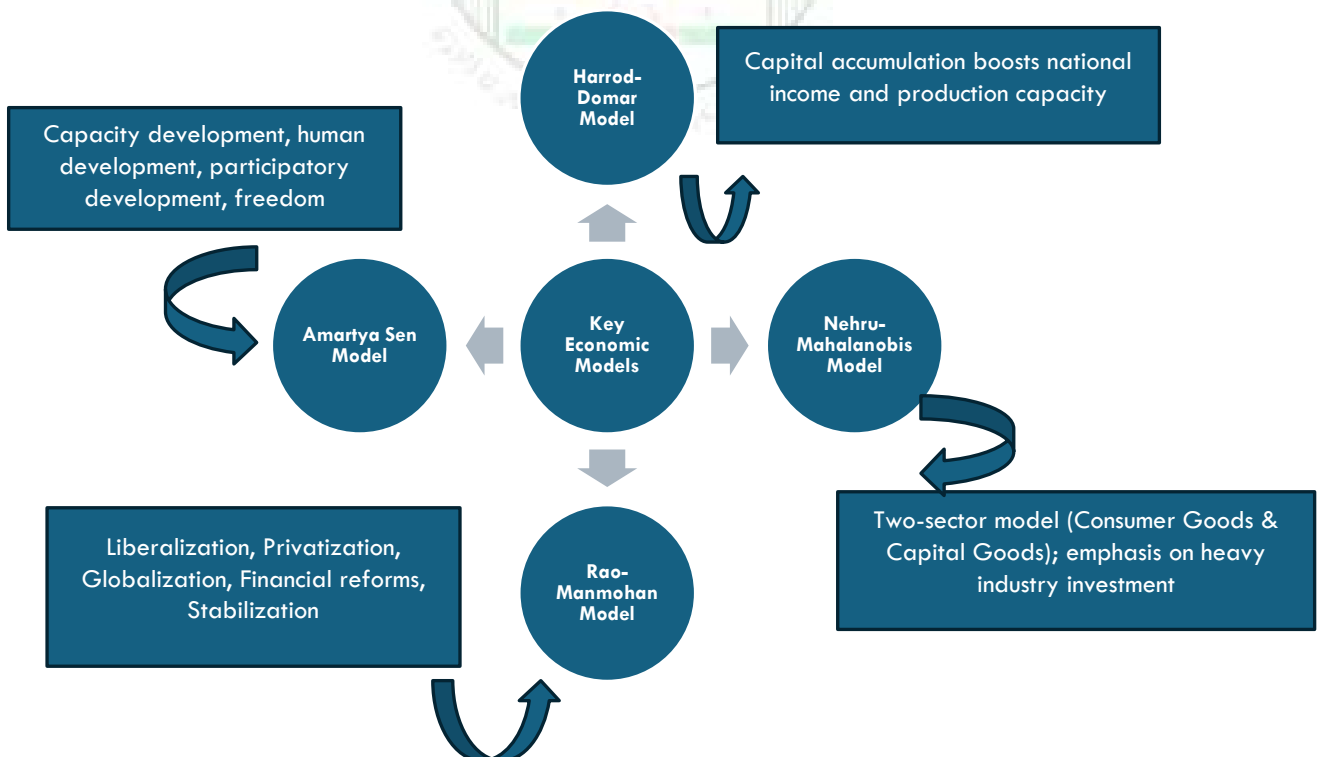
Harrod-Domar Model

Capital accumulation boosts national income and production capacity

Capacity development, human development, participatory development, freedom

Amartya Sen Model

Key Economic Models

Nehru-Mahalanobis Model

Two-sector model (Consumer Goods & Capital Goods); emphasis on heavy industry investment

Liberalization, Privatization, Globalization, Financial reforms, Stabilization

Rao-Manmohan Model